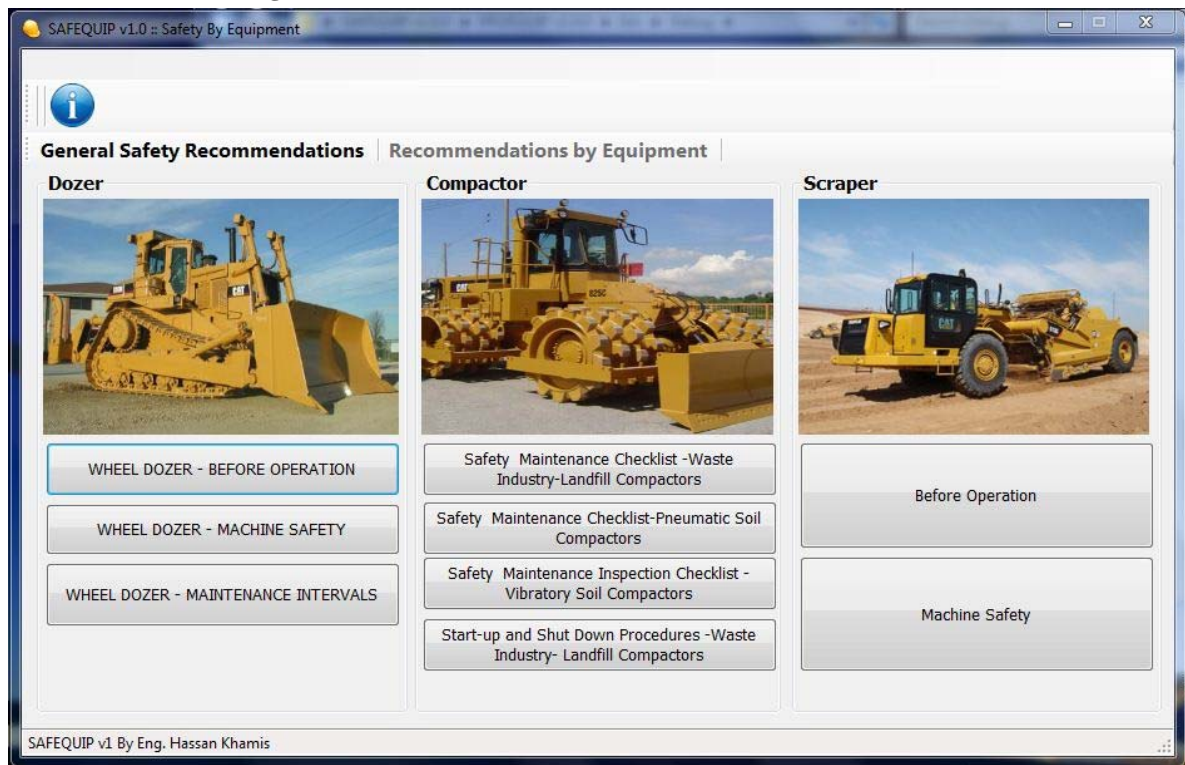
SAFEQUIP v1.0 :: Safety By Equipment

General Safety Recommendations | Recommendations by Equipment

Dozer

CAT

WHEEL DOZER - BEFORE OPERATION

WHEEL DOZER - MACHINE SAFETY

WHEEL DOZER - MAINTENANCE INTERVALS

Compactor

CAT

825C

Safety Maintenance Checklist -Waste Industry-Landfill Compactors

Safety Maintenance Checklist-Pneumatic Soil Compactors

Safety Maintenance Inspection Checklist - Vibratory Soil Compactors

Start-up and Shut Down Procedures -Waste Industry- Landfill Compactors

Scraper

CAT

Before Operation

Machine Safety

SAFEQUIP v1 By Eng. Hassan Khamis